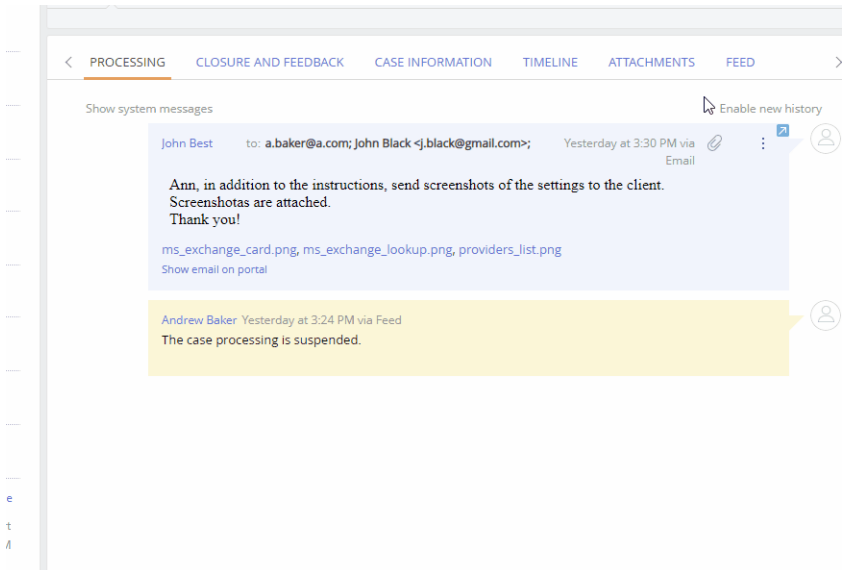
PROCESSING CLOSURE AND FEEDBACK CASE INFORMATION TIMELINE ATTACHMENTS FEED

Show system messages

Enable new history

John Best to: a.baker@a.com; John Black <j.black@gmail.com>; Yesterday at 3:30 PM via Email

Ann, in addition to the instructions, send screenshots of the settings to the client.
Screenshotas are attached.
Thank you!

ms_exchange_card.png, ms_exchange_lookup.png, providers_list.png
Show email on portal

Andrew Baker Yesterday at 3:24 PM via Feed
The case processing is suspended.

e
t
M